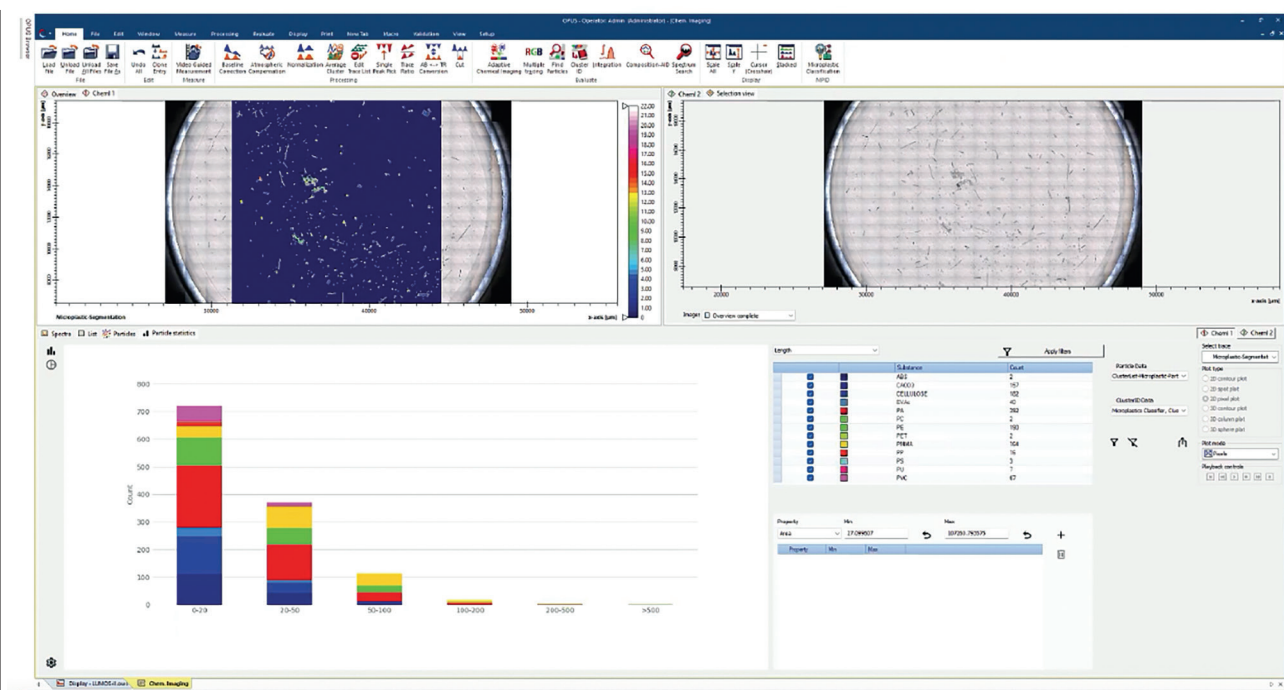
OPUS - Operator: Admin (Administrator) - [Chem. Imaging]

Home File Edit Window Measure Processing Evaluate Display Print New Tab Macro Validation View Setup

Load File Unload File Unload All Files Save File As
File
Undo All Clone Entry
Edit
Video Guided Measurement
Measure
Baseline Correction Atmospheric Compensation Normalization Average Cluster Edit Trace List Single Peak Pick Trace Ratio AB <-> TR Conversion Cut
Processing
Adaptive Chemical Imaging Multiple Imaging Find Particles Cluster ID Integration Composition-ID Spectrum Search
Evaluate
Scale All Scale Y Cursor (Crosshair) Stacked
Display
Microplastic Classification
MPD

Overview Chem1 1

y-axis [µm]

Microplastic Segmentation
30000 40000 50000 x-axis [µm]

22.00 21.00 20.00 19.00 18.00 17.00 16.00 15.00 14.00 13.00 12.00 11.00 10.00 9.00 8.00 7.00 6.00 5.00 4.00 3.00 2.00 1.00 0

Chem1 2 Selection view

y-axis [µm]

20000 30000 40000 50000 x-axis [µm]

Image: Overview complete

Spectra List Particles Particle statistics

800
700
600
500
400
300
200
100
0
Count

0-20 20-50 50-100 100-200 200-500 >500

Length

Apply filters

| | | Substance | Count |
|---|---|---|---|
| | | ABS | 2 |
| | | CACO3 | 157 |
| | | CELLULOSE | 182 |
| | | EVAc | 40 |
| | | PA | 392 |
| | | PC | 2 |
| | | PE | 193 |
| | | PET | 2 |
| | | PMMA | 164 |
| | | PP | 16 |
| | | PS | 3 |
| | | PU | 7 |
| | | PVC | 67 |

Particle Data
ClusterList Microplastic Part

ClusterID Data
Microplastics Classifier, Clus

Property Min Max
Area 27.099507 107250.793575
Property Min Max

Chem1 1 Chem1 2
Select trace
Microplastic Segmentat
Plot type
2D contour plot
2D spot plot
2D pixel plot
3D contour plot
3D column plot
3D sphere plot
Plot mode
Pixels
Playback controls

Display - LUMOS.0.mvs Chem. Imaging